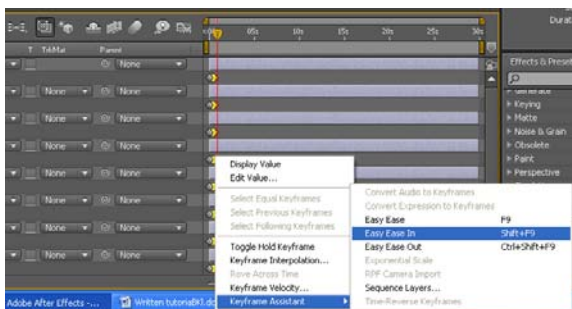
Durat

T TrkMat Parent

None

None None

None None

None None

None None

None None

None None

None None

05s 10s 15s 20s 25s 30s

Effects & Prese

Generate

Keying

Matte

Noise & Grain

Obsolete

Paint

Perspective

Display Value

Edit Value...

Select Equal Keyframes

Select Previous Keyframes

Select Following Keyframes

Toggle Hold Keyframe

Keyframe Interpolation...

Rove Across Time

Keyframe Velocity...

Keyframe Assistant

Convert Audio to Keyframes

Convert Expression to Keyframes

Easy Ease F9

Easy Ease In Shift+F9

Easy Ease Out Ctrl+Shift+F9

Exponential Scale

RPF Camera Import

Sequence Layers...

Time-Reverse Keyframes

Adobe After Effects -...

Written tutorialIKI.do